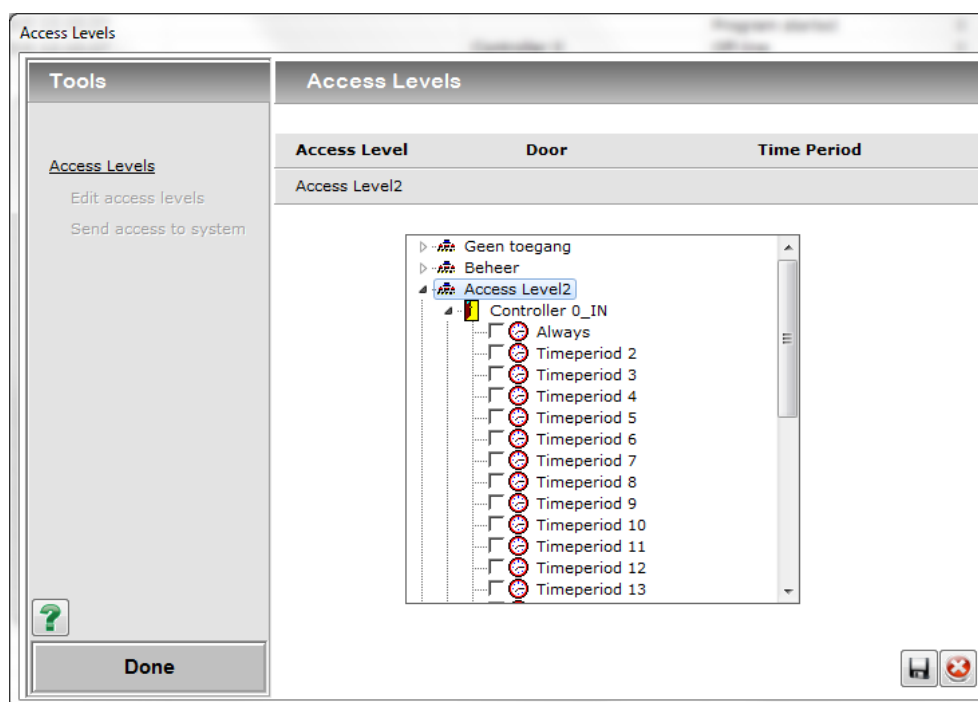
Access Levels

Tools

Access Levels

Edit access levels

Send access to system

?

Done

Access Levels

| Access Level | Door | Time Period |
|---|---|---|
| Access Level2 | | |

Geen toegang
Beheer
Access Level2
Controller 0_IN
Always
Timeperiod 2
Timeperiod 3
Timeperiod 4
Timeperiod 5
Timeperiod 6
Timeperiod 7
Timeperiod 8
Timeperiod 9
Timeperiod 10
Timeperiod 11
Timeperiod 12
Timeperiod 13